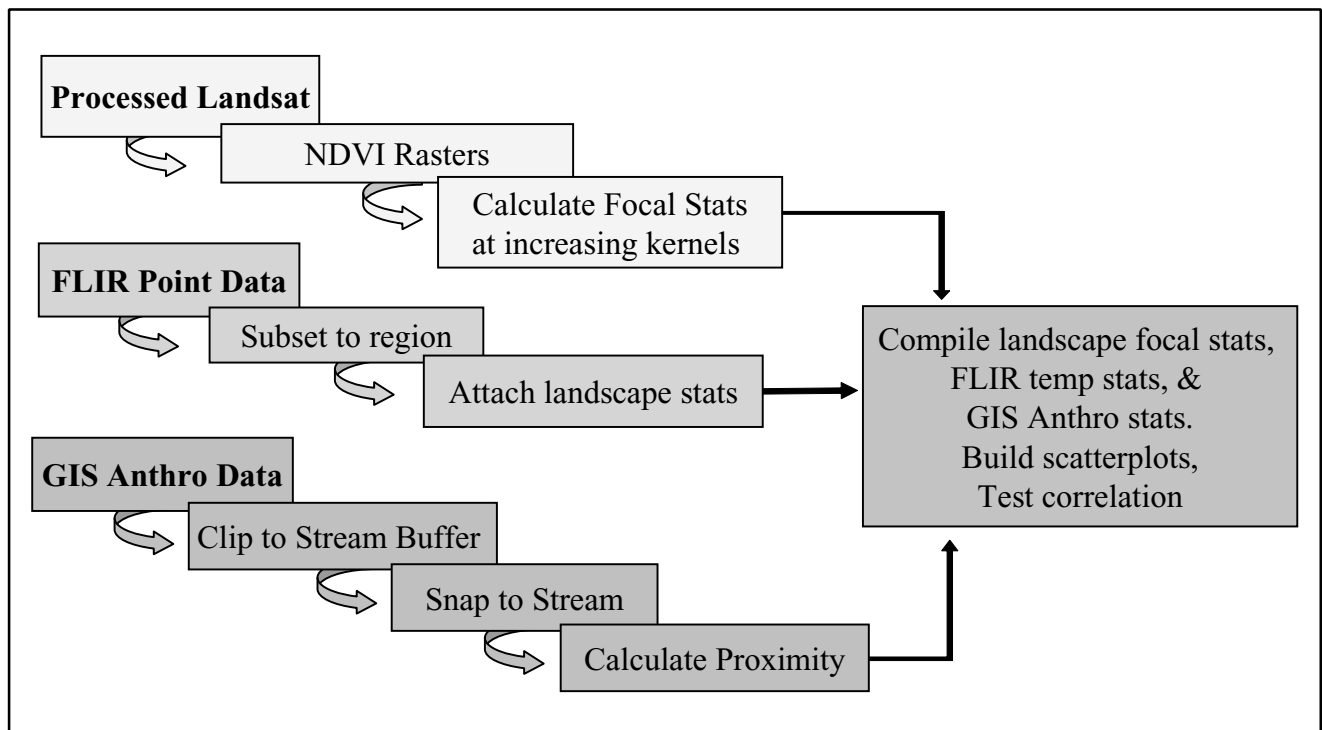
**Processed Landsat**

NDVI Rasters

Calculate Focal Stats at increasing kernels

**FLIR Point Data**

Subset to region

Attach landscape stats

**GIS Anthro Data**

Clip to Stream Buffer

Snap to Stream

Calculate Proximity

Compile landscape focal stats, FLIR temp stats, & GIS Anthro stats. Build scatterplots, Test correlation